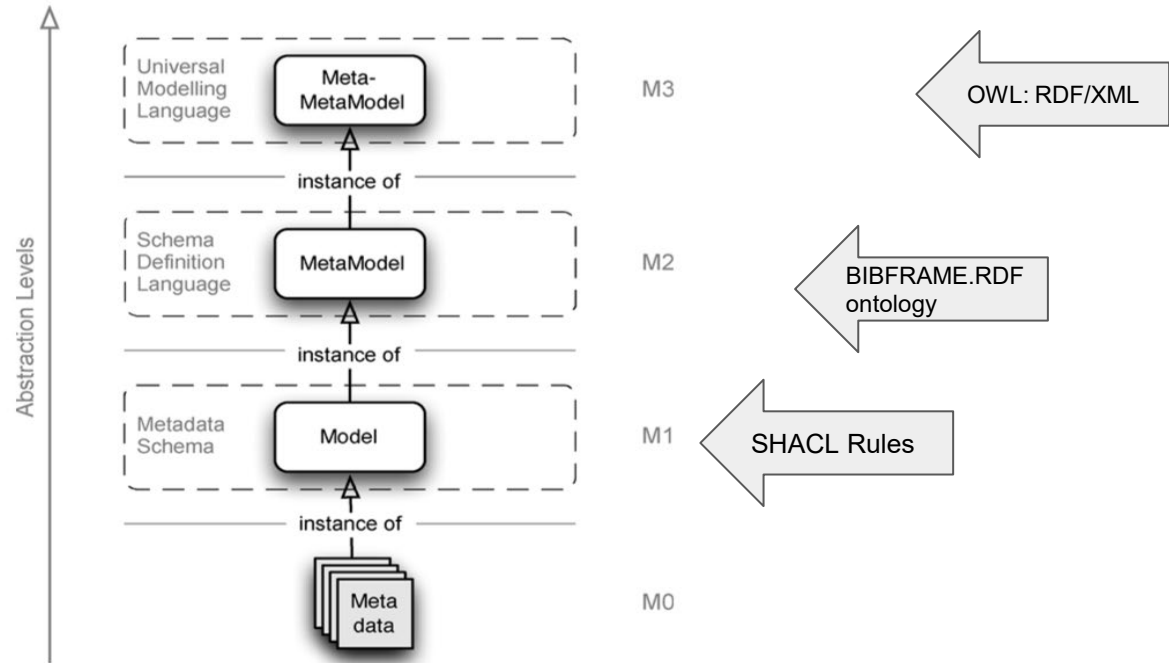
Abstraction Levels

Universal Modelling Language

Meta-MetaModel

M3

OWL: RDF/XML

instance of

Schema Definition Language

MetaModel

M2

BIBFRAME.RDF ontology

instance of

Metadata Schema

Model

M1

SHACL Rules

instance of

Meta data

M0